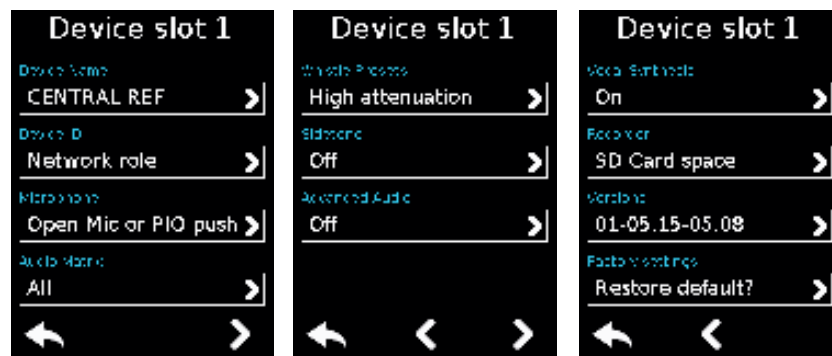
Device slot 1

Device Name
CENTRAL REF
Device ID
Network role
Microphone
Open Mic or PIO push
Audio Matrix
All

Device slot 1

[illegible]
High attenuation
Sidetone
Off
Advanced Audio
Off

Device slot 1

Voice Synthesis
On
Recorder
SD Card space
Versions
01-05.15-05.08
Factory settings
Restore default?